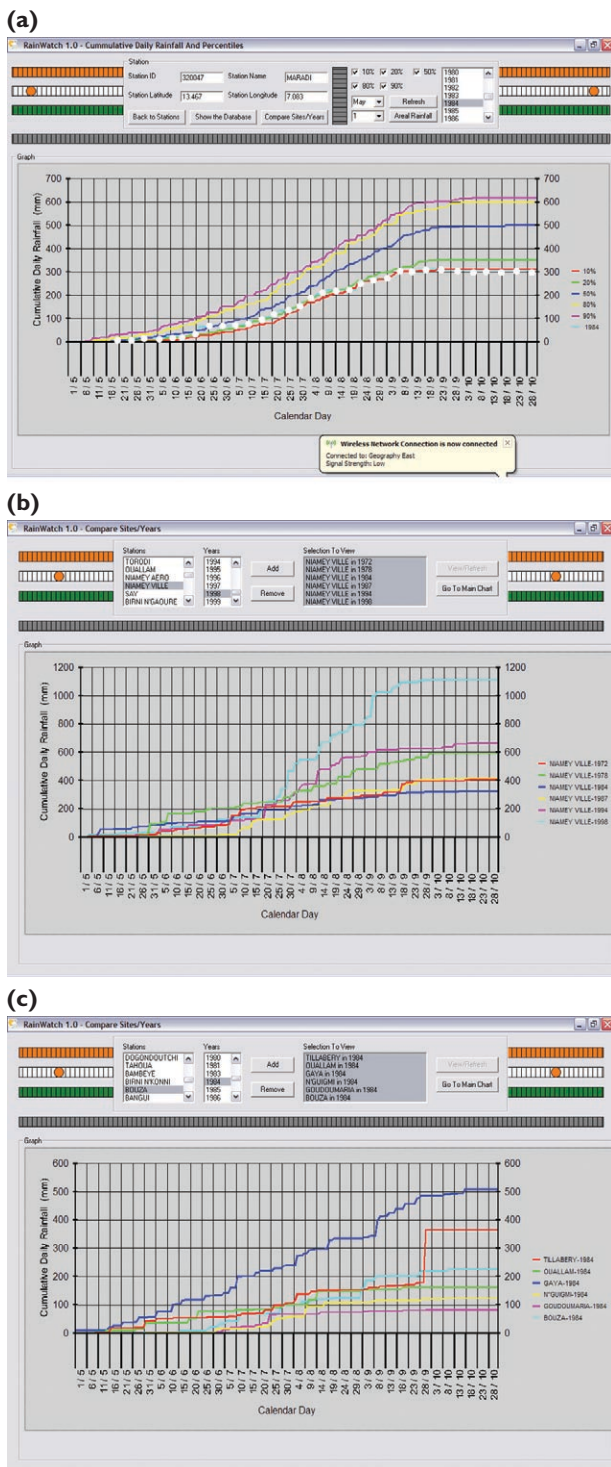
(a)

RainWatch 1.0 - Cummulative Daily Rainfall And Percentiles

Station
Station ID 320047 Station Name MARADI
Station Latitude 13.467 Station Longitude 7.083
Back to Stations Show the Database Compare Sites/Years

10% 20% 50%
80% 90%
May Refresh
1 Areal Rainfall

1980
1981
1982
1983
1984
1985
1986

Graph

700 600 500 400 300 200 100 0

Cumulative Daily Rainfall (mm)

1 / 5 6 / 5 11 / 5 16 / 5 21 / 5 26 / 5 31 / 5 5 / 6 10 / 6 15 / 6 20 / 6 25 / 6 30 / 6 5 / 7 10 / 7 15 / 7 20 / 7 25 / 7 30 / 7 4 / 8 9 / 8 14 / 8 19 / 8 24 / 8 29 / 8 3 / 9 8 / 9 13 / 9 18 / 9 23 / 9 28 / 9 3 / 10 8 / 10 13 / 10 18 / 10 23 / 10 28 / 10

Calendar Day

10%
20%
50%
80%
90%
1984

Wireless Network Connection is now connected
Connected to: Geography East
Signal Strength: Low

(b)

RainWatch 1.0 - Compare Sites/Years

Stations
TORODI
OUALLAM
NIAMEY AERO
NIAMEY VILLE
SAY
BIRNI N'GAOURE

Years
1994
1995
1996
1997
1998
1999

Add
Remove

Selection To View
NIAMEY VILLE in 1972
NIAMEY VILLE in 1978
NIAMEY VILLE in 1984
NIAMEY VILLE in 1987
NIAMEY VILLE in 1994
NIAMEY VILLE in 1998

View/Refresh
Go To Main Chart

Graph

1200 1000 800 600 400 200 0

Cumulative Daily Rainfall (mm)

1 / 5 6 / 5 11 / 5 16 / 5 21 / 5 26 / 5 31 / 5 5 / 6 10 / 6 15 / 6 20 / 6 25 / 6 30 / 6 5 / 7 10 / 7 15 / 7 20 / 7 25 / 7 30 / 7 4 / 8 9 / 8 14 / 8 19 / 8 24 / 8 29 / 8 3 / 9 8 / 9 13 / 9 18 / 9 23 / 9 28 / 9 3 / 10 8 / 10 13 / 10 18 / 10 23 / 10 28 / 10

Calendar Day

NIAMEY VILLE-1972
NIAMEY VILLE-1978
NIAMEY VILLE-1984
NIAMEY VILLE-1987
NIAMEY VILLE-1994
NIAMEY VILLE-1998

(c)

RainWatch 1.0 - Compare Sites/Years

Stations
DOGONDOUTCHI
TAHOUA
BAMBEYE
BIRNI N'KONNI
BOUZA
BANGUI

Years
1980
1981
1983
1984
1985
1986

Add
Remove

Selection To View
TILLABERY in 1984
OUALLAM in 1984
GAYA in 1984
N'GUIGMI in 1984
GOUDOUMARIA in 1984
BOUZA in 1984

View/Refresh
Go To Main Chart

Graph

600 500 400 300 200 100 0

Cumulative Daily Rainfall (mm)

1 / 5 6 / 5 11 / 5 16 / 5 21 / 5 26 / 5 31 / 5 5 / 6 10 / 6 15 / 6 20 / 6 25 / 6 30 / 6 5 / 7 10 / 7 15 / 7 20 / 7 25 / 7 30 / 7 4 / 8 9 / 8 14 / 8 19 / 8 24 / 8 29 / 8 3 / 9 8 / 9 13 / 9 18 / 9 23 / 9 28 / 9 3 / 10 8 / 10 13 / 10 18 / 10 23 / 10 28 / 10

Calendar Day

TILLABERY-1984
OUALLAM-1984
GAYA-1984
N'GUIGMI-1984
GOUDOUMARIA-1984
BOUZA-1984